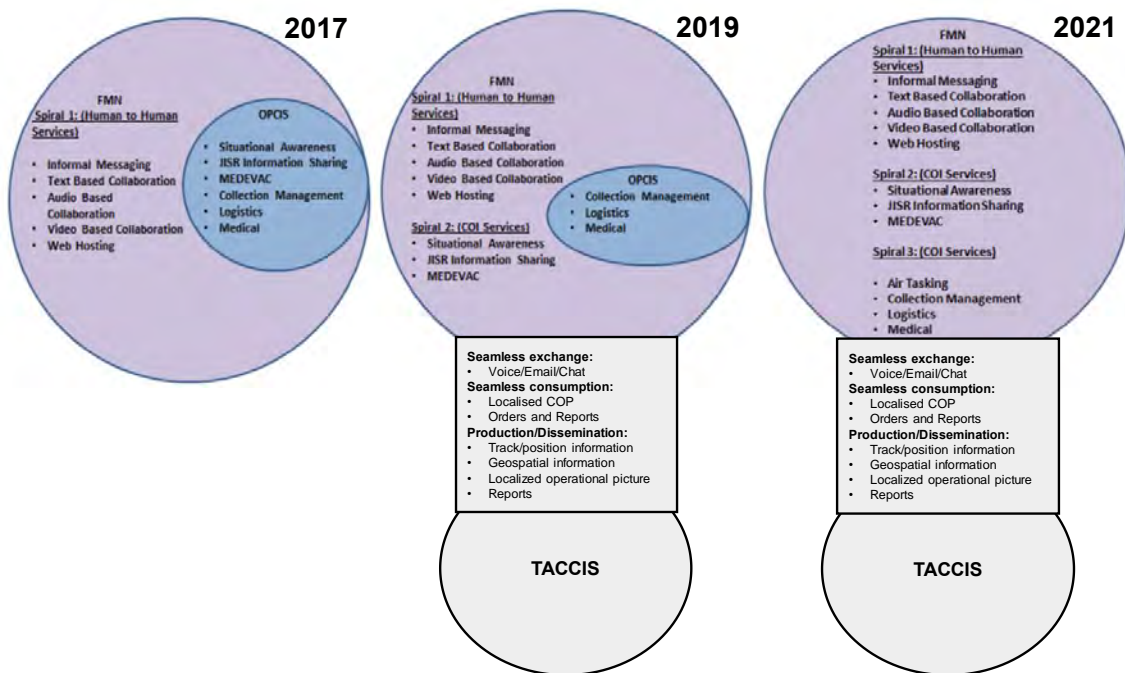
2017

FMN
Spiral 1: (Human to Human Services)

- Informal Messaging
- Text Based Collaboration
- Audio Based Collaboration
- Video Based Collaboration
- Web Hosting

OPCIS
- Situational Awareness
- JISR Information Sharing
- MEDEVAC
- Collection Management
- Logistics
- Medical

2019

FMN
Spiral 1: (Human to Human Services)
- Informal Messaging
- Text Based Collaboration
- Audio Based Collaboration
- Video Based Collaboration
- Web Hosting

OPCIS
- Collection Management
- Logistics
- Medical

Spiral 2: (COI Services)
- Situational Awareness
- JISR Information Sharing
- MEDEVAC

Seamless exchange:
- Voice/Email/Chat

Seamless consumption:
- Localised COP
- Orders and Reports

Production/Dissemination:
- Track/position information
- Geospatial information
- Localized operational picture
- Reports

TACCIS

2021

FMN
Spiral 1: (Human to Human Services)
- Informal Messaging
- Text Based Collaboration
- Audio Based Collaboration
- Video Based Collaboration
- Web Hosting

Spiral 2: (COI Services)
- Situational Awareness
- JISR Information Sharing
- MEDEVAC

Spiral 3: (COI Services)
- Air Tasking
- Collection Management
- Logistics
- Medical

Seamless exchange:
- Voice/Email/Chat

Seamless consumption:
- Localised COP
- Orders and Reports

Production/Dissemination:
- Track/position information
- Geospatial information
- Localized operational picture
- Reports

TACCIS